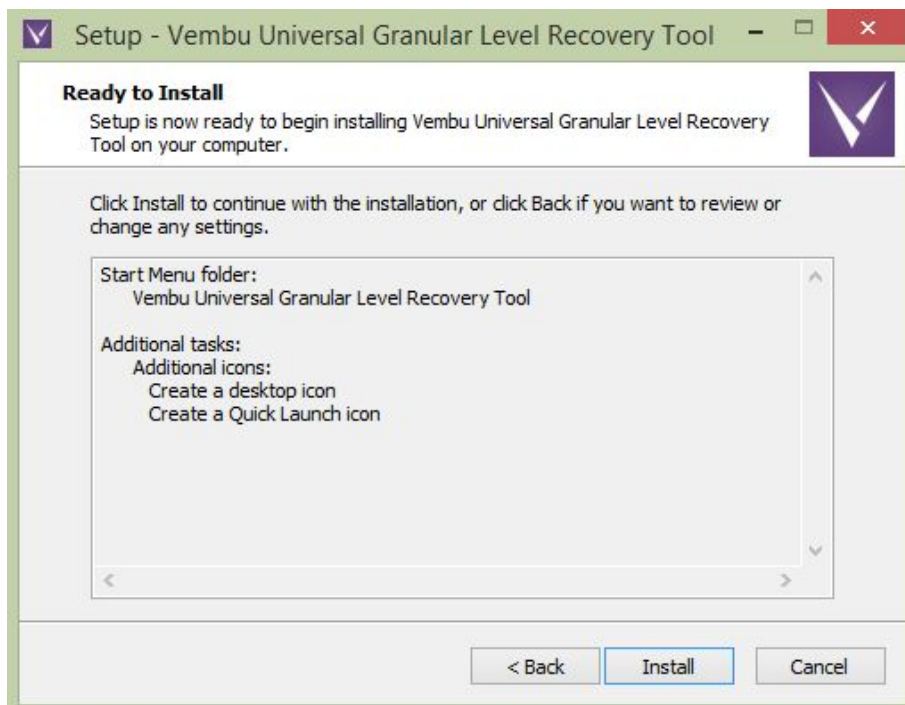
Setup - Vembu Universal Granular Level Recovery Tool

Ready to Install
Setup is now ready to begin installing Vembu Universal Granular Level Recovery Tool on your computer.

Click Install to continue with the installation, or click Back if you want to review or change any settings.

Start Menu folder:
Vembu Universal Granular Level Recovery Tool

Additional tasks:
Additional icons:
Create a desktop icon
Create a Quick Launch icon

< Back
Install
Cancel